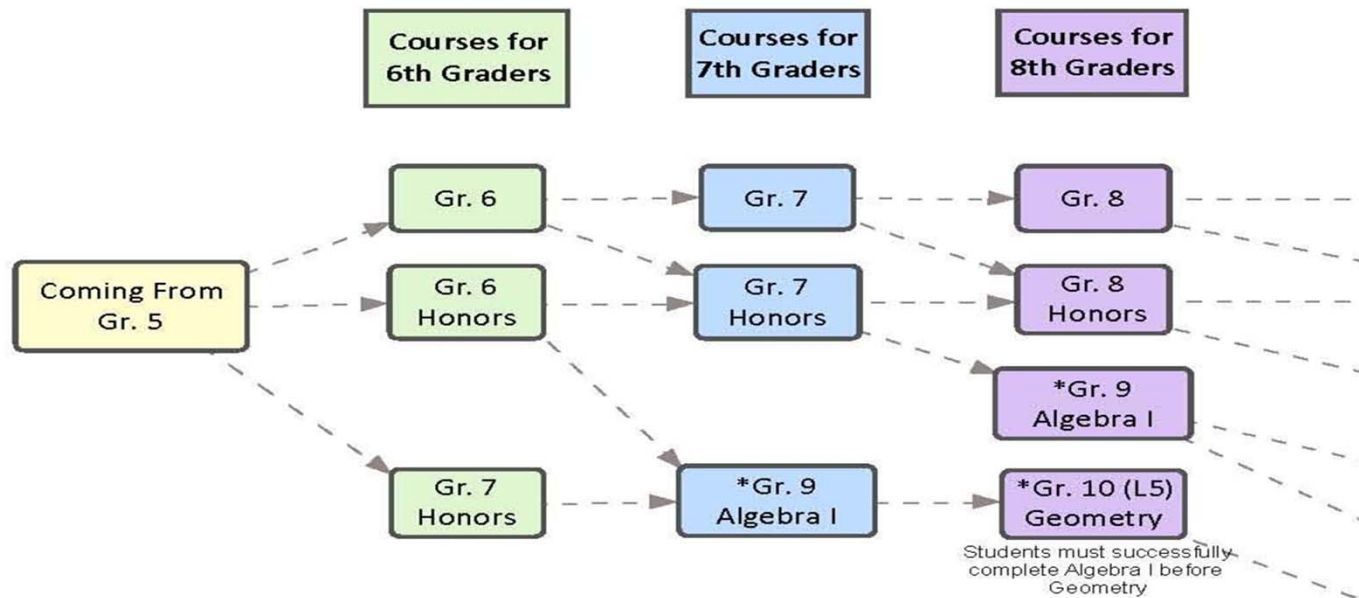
Courses for 6th Graders

Courses for 7th Graders

Courses for 8th Graders

Coming From Gr. 5

Gr. 6

Gr. 6 Honors

Gr. 7 Honors

Gr. 7

Gr. 7 Honors

*Gr. 9 Algebra I

Gr. 8

Gr. 8 Honors

*Gr. 9 Algebra I

*Gr. 10 (L5) Geometry

Students must successfully complete Algebra I before Geometry